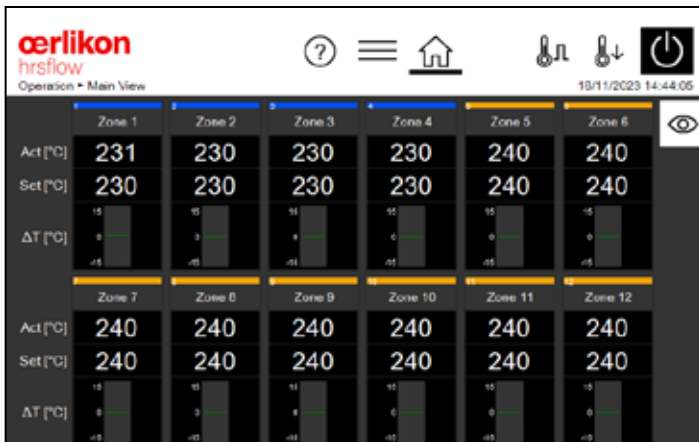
œrlikon
hrsflow
Operation ▸ Main View

?

16/11/2023 14:44:05

| | 1 Zone 1 | 2 Zone 2 | 3 Zone 3 | 4 Zone 4 | 5 Zone 5 | 6 Zone 6 |
|---|---|---|---|---|---|---|
| Act [°C] | 231 | 230 | 230 | 230 | 240 | 240 |
| Set [°C] | 230 | 230 | 230 | 230 | 240 | 240 |
| ΔT [°C] | 15 0 -15 | 15 0 -15 | 15 0 -15 | 15 0 -15 | 15 0 -15 | 15 0 -15 |

| | 7 Zone 7 | 8 Zone 8 | 9 Zone 9 | 10 Zone 10 | 11 Zone 11 | 12 Zone 12 |
|---|---|---|---|---|---|---|
| Act [°C] | 240 | 240 | 240 | 240 | 240 | 240 |
| Set [°C] | 240 | 240 | 240 | 240 | 240 | 240 |
| ΔT [°C] | 15 0 -15 | 15 0 -15 | 15 0 -15 | 15 0 -15 | 15 0 -15 | 15 0 -15 |